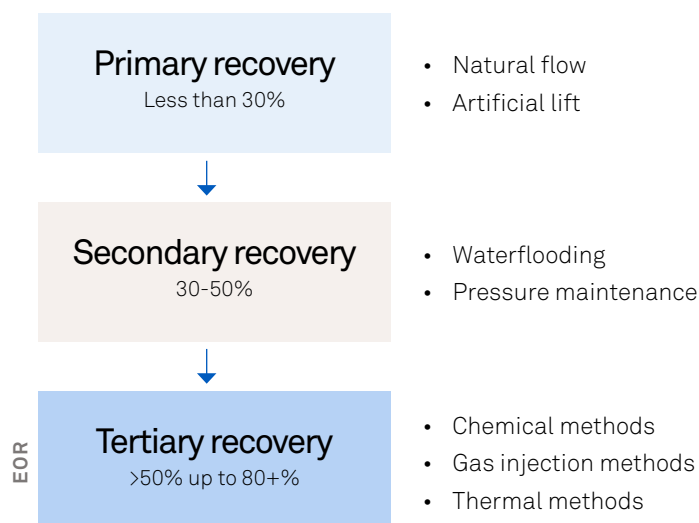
Primary recovery
Less than 30%

- Natural flow
- Artificial lift

Secondary recovery
30-50%

- Waterflooding
- Pressure maintenance

EOR

Tertiary recovery
>50% up to 80+%

- Chemical methods
- Gas injection methods
- Thermal methods